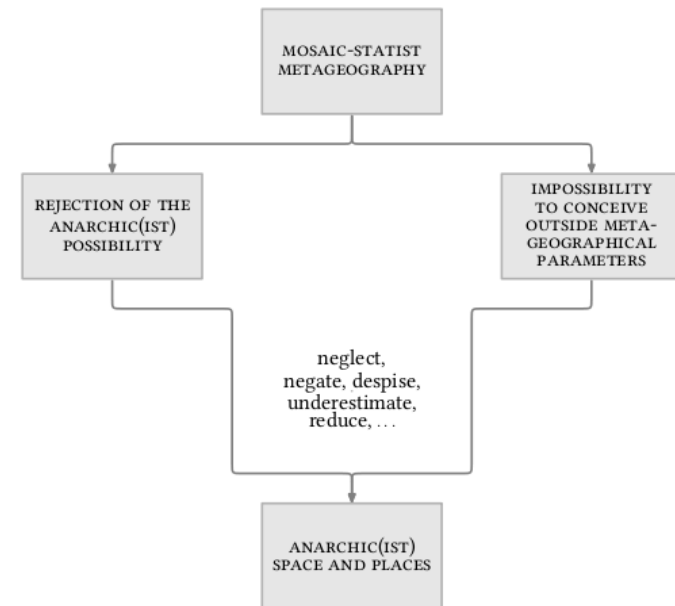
MOSAIC-STATIST METAGEOGRAPHY

REJECTION OF THE ANARCHIC(IST) POSSIBILITY

IMPOSSIBILITY TO CONCEIVE OUTSIDE META-GEOGRAPHICAL PARAMETERS

neglect, negate, despise, underestimate, reduce, . . .

ANARCHIC(IST) SPACE AND PLACES